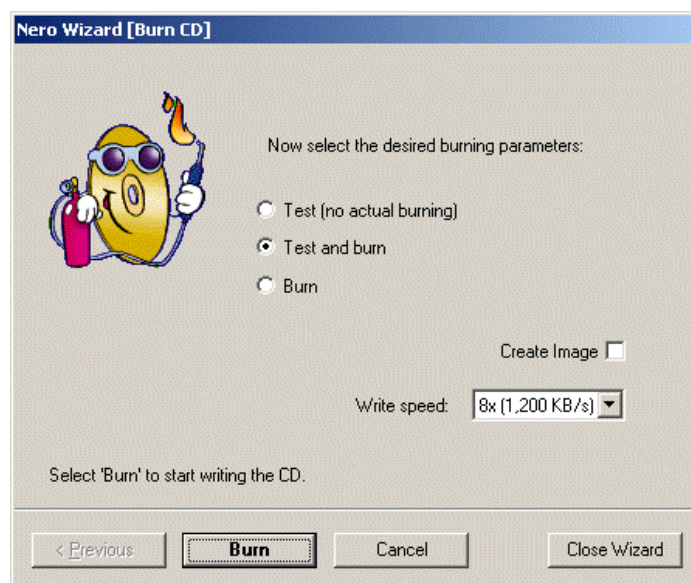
Nero Wizard [Burn CD]

Now select the desired burning parameters:

Test (no actual burning)

Test and burn

Burn

Create Image

Write speed: 8x (1,200 KB/s)

Select 'Burn' to start writing the CD.

< Previous | Burn | Cancel | Close Wizard